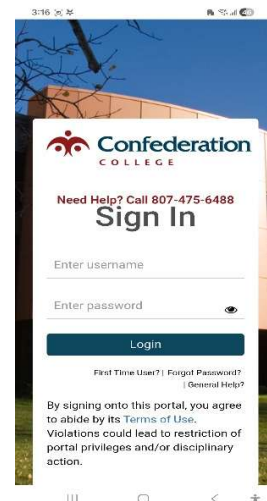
3:16

Confederation COLLEGE

Need Help? Call 807-475-6488

Sign In

Enter username

Enter password

Login

First Time User? | Forgot Password? | General Help?

By signing onto this portal, you agree to abide by its Terms of Use. Violations could lead to restriction of portal privileges and/or disciplinary action.